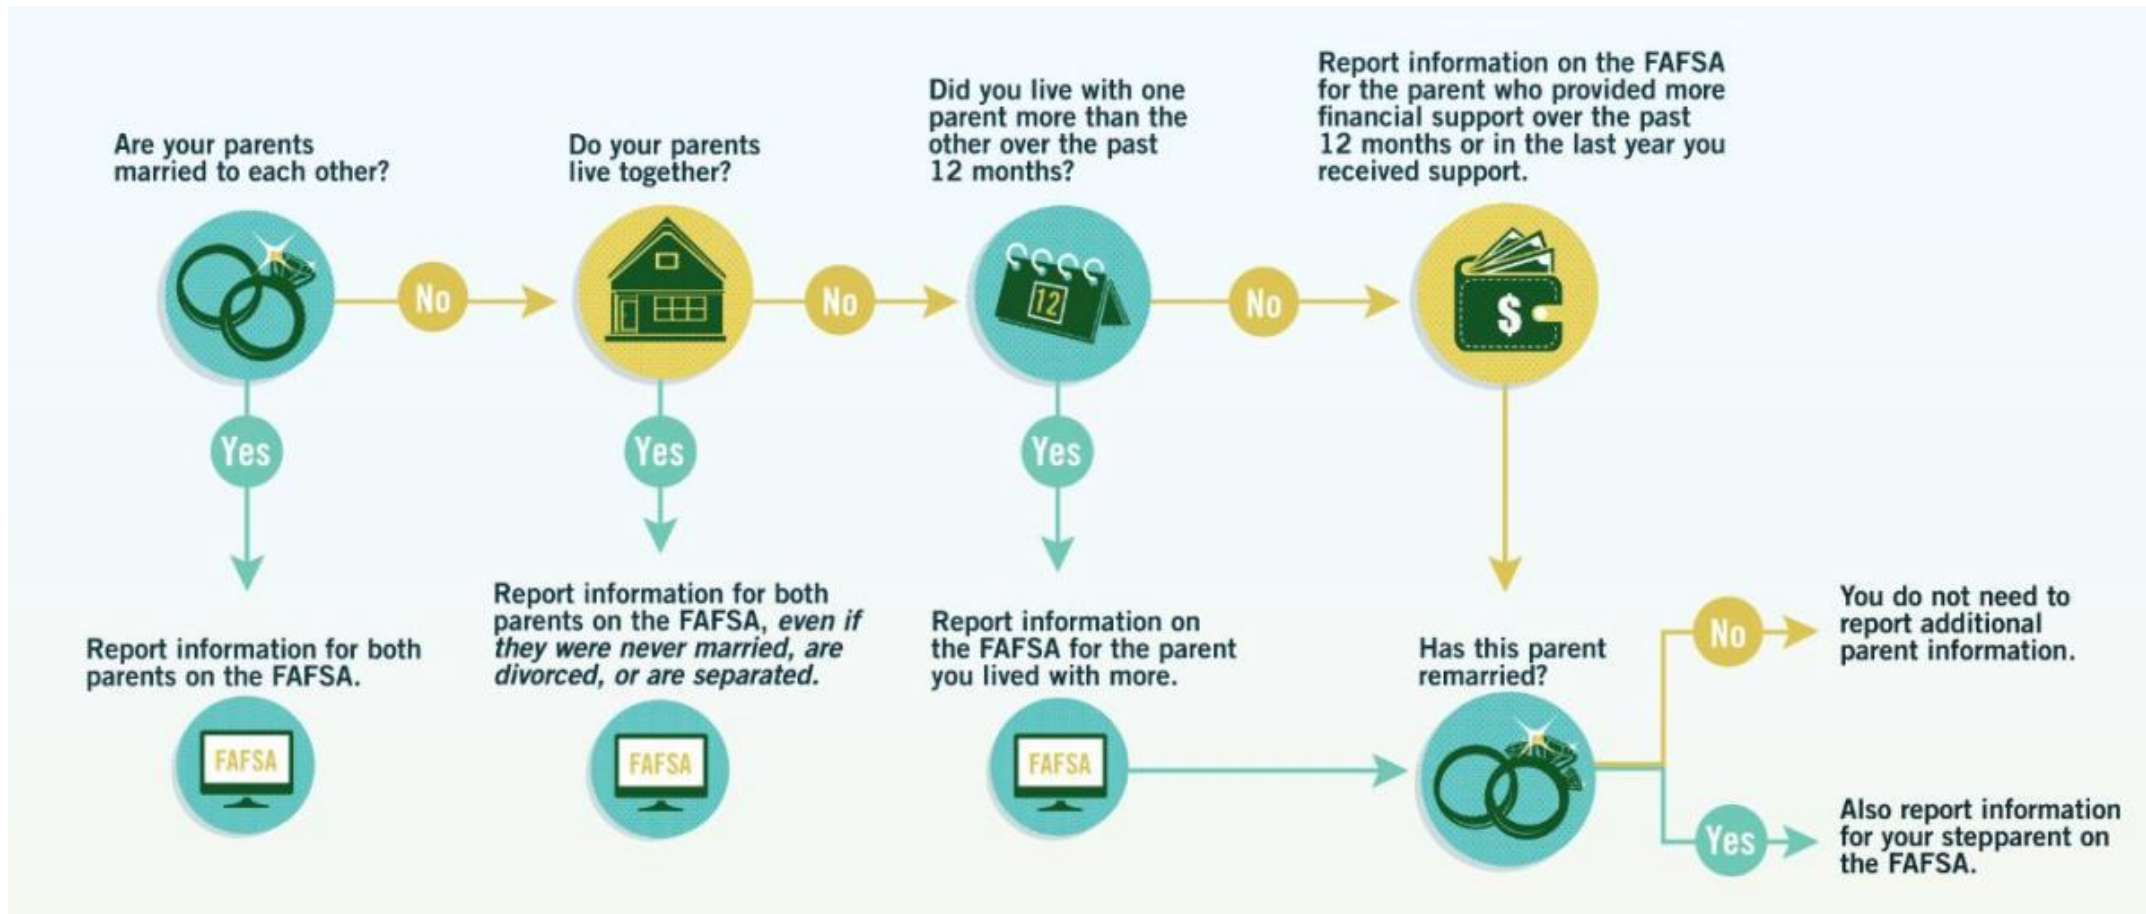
Are your parents married to each other?

No

Do your parents live together?

No

Did you live with one parent more than the other over the past 12 months?

12

No

Report information on the FAFSA for the parent who provided more financial support over the past 12 months or in the last year you received support.

$

Yes

Report information for both parents on the FAFSA.

FAFSA

Yes

Report information for both parents on the FAFSA, *even if they were never married, are divorced, or are separated.*

FAFSA

Yes

Report information on the FAFSA for the parent you lived with more.

FAFSA

Has this parent remarried?

No

You do not need to report additional parent information.

Yes

Also report information for your stepparent on the FAFSA.